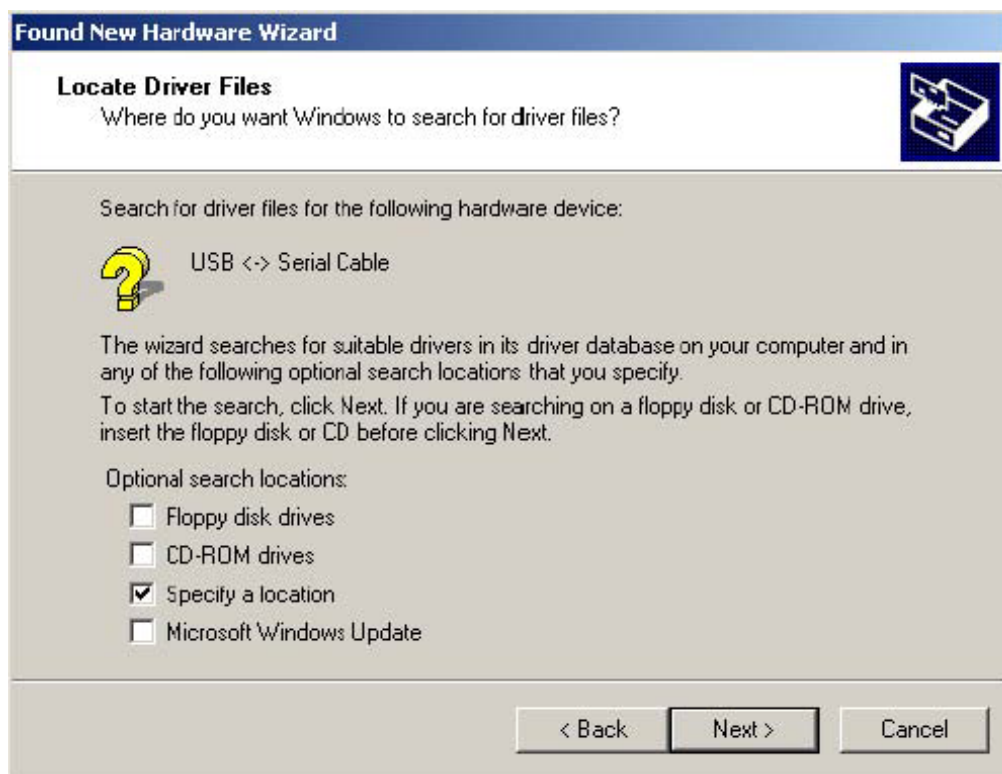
Found New Hardware Wizard

Locate Driver Files
Where do you want Windows to search for driver files?

Search for driver files for the following hardware device:

USB <-> Serial Cable

The wizard searches for suitable drivers in its driver database on your computer and in any of the following optional search locations that you specify.

To start the search, click Next. If you are searching on a floppy disk or CD-ROM drive, insert the floppy disk or CD before clicking Next.

Optional search locations:

☐ Floppy disk drives
☐ CD-ROM drives
☑ Specify a location
☐ Microsoft Windows Update

< Back
Next >
Cancel